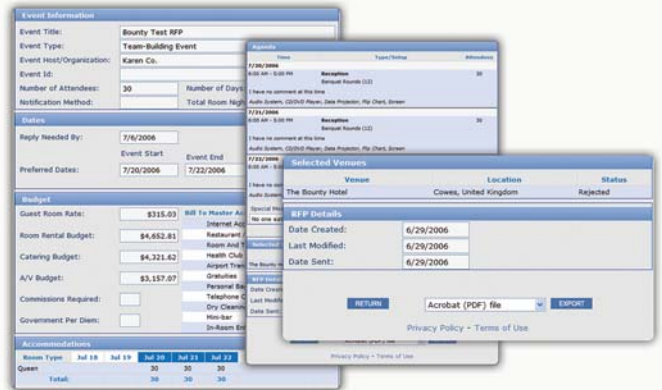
Event Information

Event Title: Bounty Test RFP
Event Type: Team-Building Event
Event Host/Organization: Karen Co.
Event Id:
Number of Attendees: 30
Number of Days
Notification Method:
Total Room Nigh

Dates

Reply Needed By: 7/6/2006

Event Start
Event End

Preferred Dates: 7/20/2006 7/22/2006

Budget

Guest Room Rate: $315.03
Bill To Master Ac
Internet Ac
Room Rental Budget: $4,652.81
Restaurant
Room And T
Catering Budget: $4,321.62
Health Club
Airport Tra
A/V Budget: $3,157.07
Gratuities
Personal Bi
Commissions Required:
Telephone C
Dry Cleanin
Government Per Diem:
Mini-bar
In-Room En

Accommodations

| Room Type | Jul 18 | Jul 19 | Jul 20 | Jul 21 | Jul 22 |
|---|---|---|---|---|---|
| Queen | | | 30 | 30 | 30 |
| Total: | | | 30 | 30 | 30 |

Agenda

Time Type/Setup Attendees

7/20/2006
8:00 AM - 5:00 PM Reception 30
Banquet Rounds (12)
I have no comment at this time
Audio System, CD/DVD Player, Data Projector, Flip Chart, Screen

7/21/2006
8:00 AM - 5:00 PM Reception 30
Banquet Rounds (12)
I have no comment at this time
Audio System, CD/DVD Player, Data Projector, Flip Chart, Screen

7/22/2006
8:00 AM - 5:00 PM
I have no
Audio Syst
Special Re
No one su
Selected
The Bounty
RFP Det
Date Creat
Last Modif
Date Sent

Privacy Policy • Terms of Use

Selected Venues

| Venue | Location | Status |
|---|---|---|
| The Bounty Hotel | Cowes, United Kingdom | Rejected |

RFP Details

Date Created: 6/29/2006
Last Modified: 6/29/2006
Date Sent: 6/29/2006

RETURN
Acrobat (PDF) file
EXPORT

Privacy Policy • Terms of Use